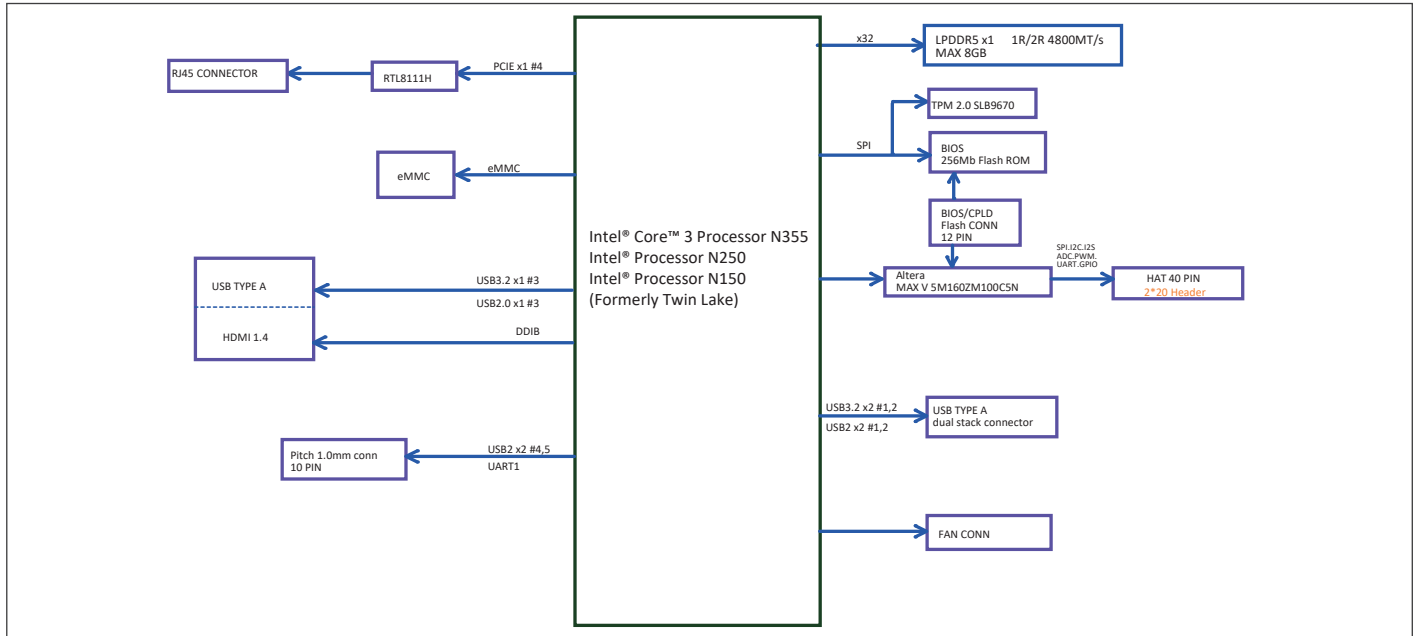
RJ45 CONNECTOR

RTL8111H

PCIE x1 #4

eMMC

eMMC

USB TYPE A

HDMI 1.4

USB3.2 x1 #3

USB2.0 x1 #3

DDIB

Pitch 1.0mm conn 10 PIN

USB2 x2 #4,5

UART1

Intel® Core™ 3 Processor N355
Intel® Processor N250
Intel® Processor N150
(Formerly Twin Lake)

x32

LPDDR5 x1 1R/2R 4800MT/s MAX 8GB

TPM 2.0 SLB9670

SPI

BIOS 256Mb Flash ROM

BIOS/CPLD Flash CONN 12 PIN

SPI.I2C.I2S ADC.PWM. UART.GPIO

Altera MAX V 5M160ZM100C5N

HAT 40 PIN 2*20 Header

USB3.2 x2 #1,2

USB2 x2 #1,2

USB TYPE A dual stack connector

FAN CONN